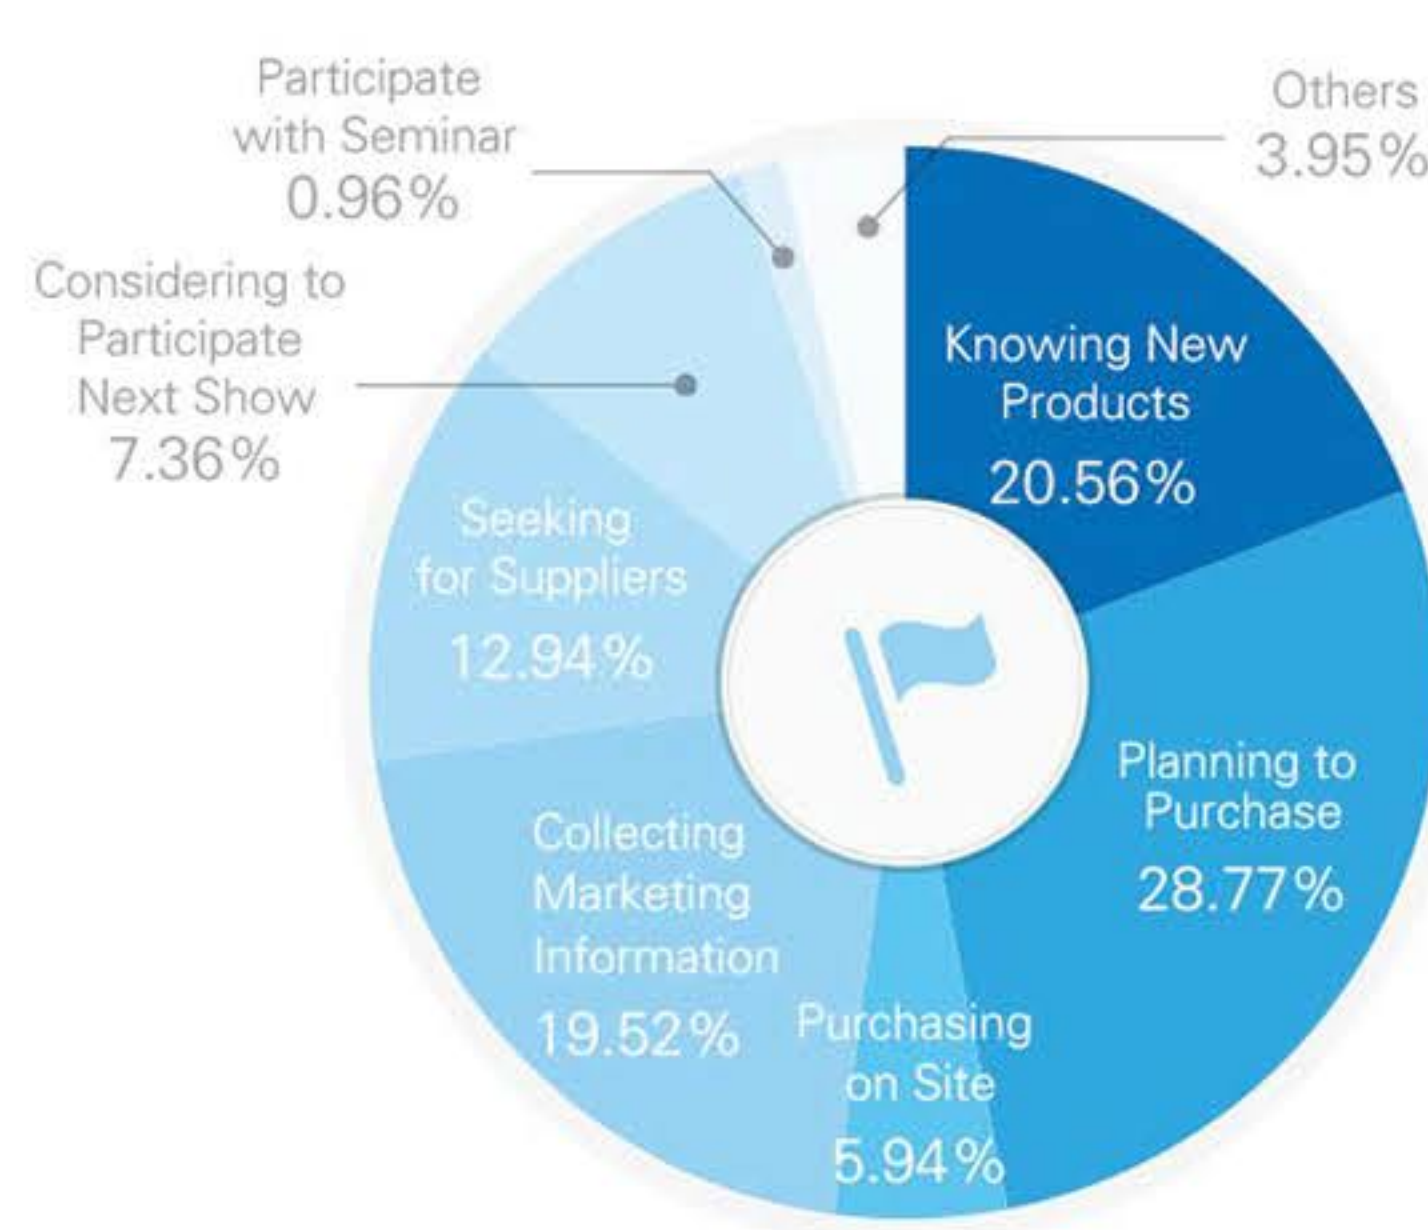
Participate with Seminar 0.96%

Others 3.95%

Considering to Participate Next Show 7.36%

Knowing New Products 20.56%

Seeking for Suppliers 12.94%

Planning to Purchase 28.77%

Collecting Marketing Information 19.52%

Purchasing on Site 5.94%